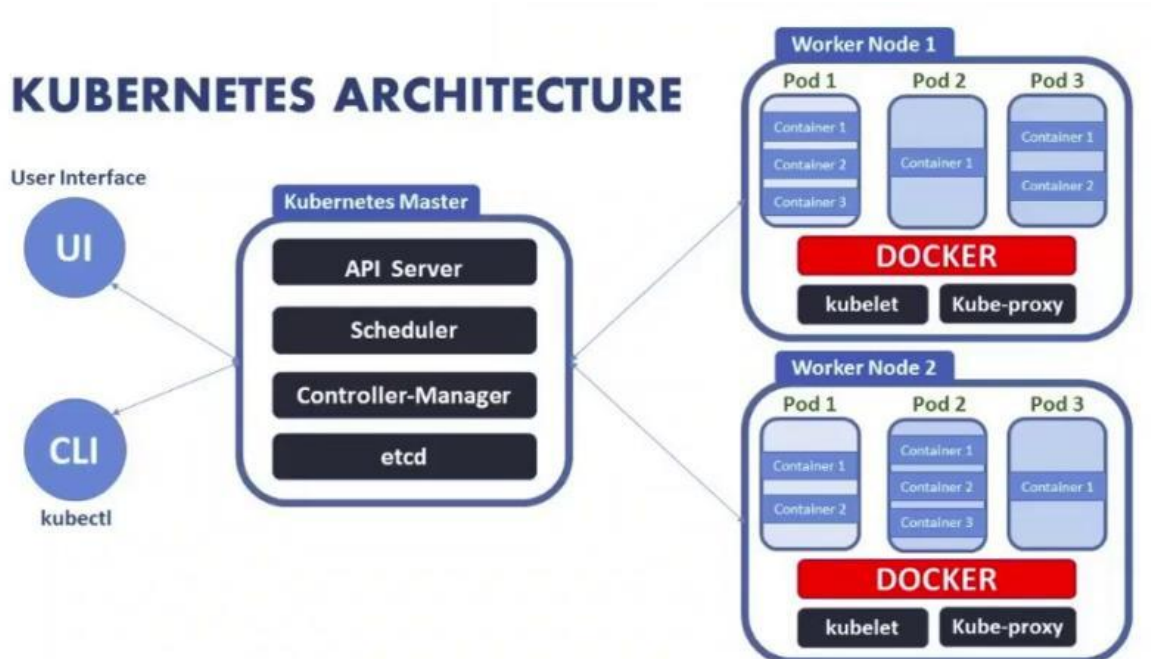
KUBERNETES ARCHITECTURE

User Interface

UI

CLI

kubectl

Kubernetes Master

API Server

Scheduler

Controller-Manager

etcd

Worker Node 1

Pod 1

Pod 2

Pod 3

Container 1

Container 2

Container 3

Container 1

Container 1

Container 2

DOCKER

kubelet

Kube-proxy

Worker Node 2

Pod 1

Pod 2

Pod 3

Container 1

Container 2

Container 1

Container 2

Container 3

Container 1

DOCKER

kubelet

Kube-proxy